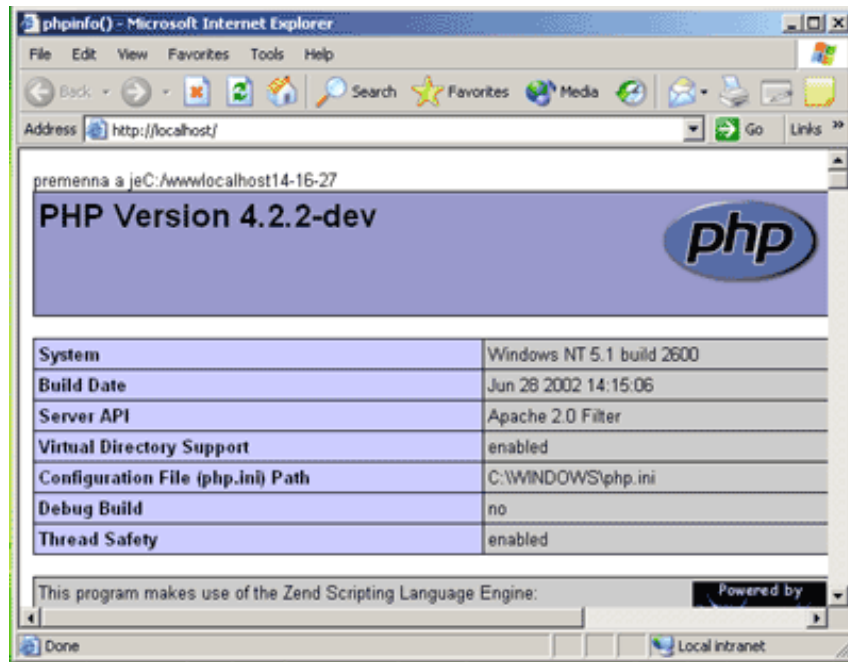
phpinfo() - Microsoft Internet Explorer

File Edit View Favorites Tools Help

Back Search Favorites Media

Address http://localhost/ Go Links »

premenna a jeC:/wwwlocalhost14-16-27

PHP Version 4.2.2-dev

php

| System | Windows NT 5.1 build 2600 |
|---|---|
| Build Date | Jun 28 2002 14:15:06 |
| Server API | Apache 2.0 Filter |
| Virtual Directory Support | enabled |
| Configuration File (php.ini) Path | C:\WINDOWS\php.ini |
| Debug Build | no |
| Thread Safety | enabled |

This program makes use of the Zend Scripting Language Engine:

Powered by

Done Local intranet